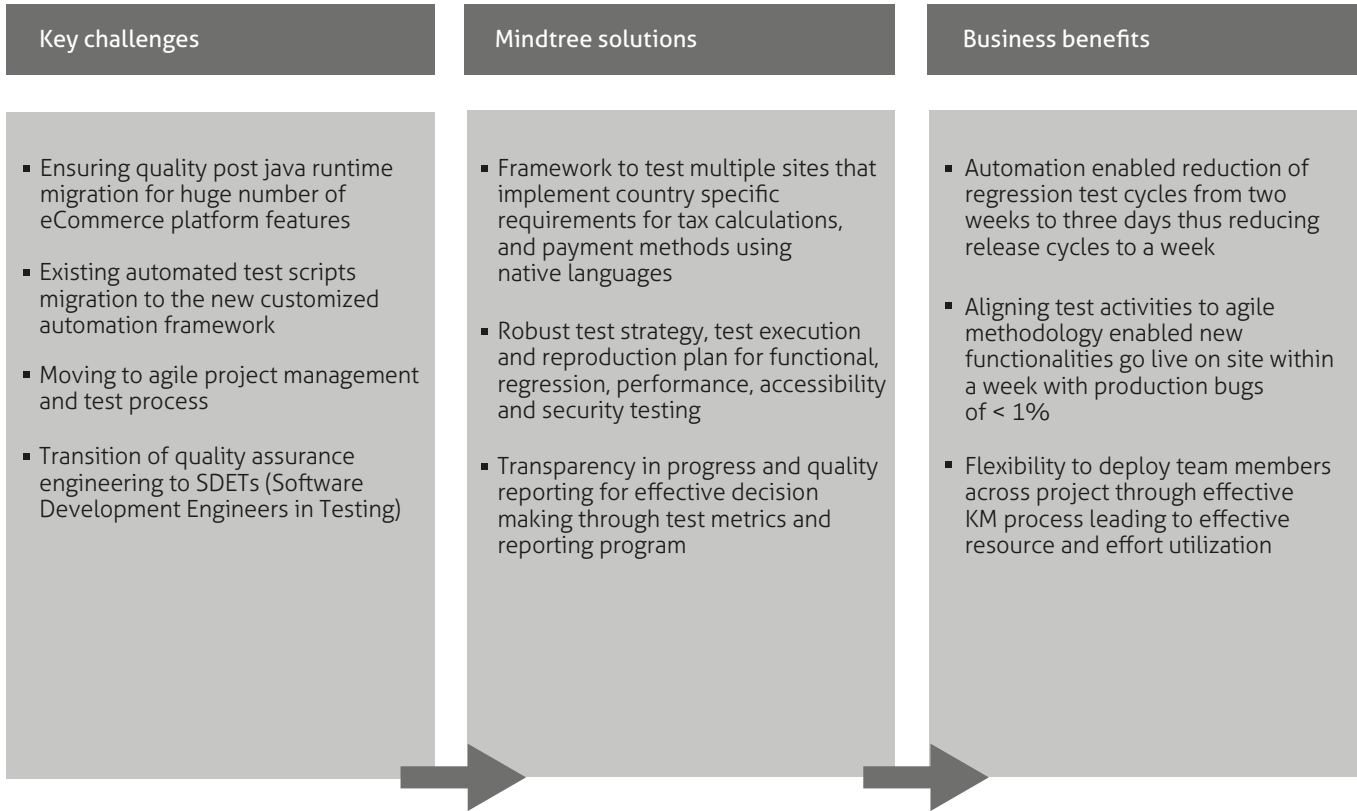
Key challenges

- Ensuring quality post java runtime migration for huge number of eCommerce platform features
- Existing automated test scripts migration to the new customized automation framework
- Moving to agile project management and test process
- Transition of quality assurance engineering to SDETs (Software Development Engineers in Testing)

Mindtree solutions

- Framework to test multiple sites that implement country specific requirements for tax calculations, and payment methods using native languages
- Robust test strategy, test execution and reproduction plan for functional, regression, performance, accessibility and security testing
- Transparency in progress and quality reporting for effective decision making through test metrics and reporting program

Business benefits

- Automation enabled reduction of regression test cycles from two weeks to three days thus reducing release cycles to a week
- Aligning test activities to agile methodology enabled new functionalities go live on site within a week with production bugs of < 1%
- Flexibility to deploy team members across project through effective KM process leading to effective resource and effort utilization